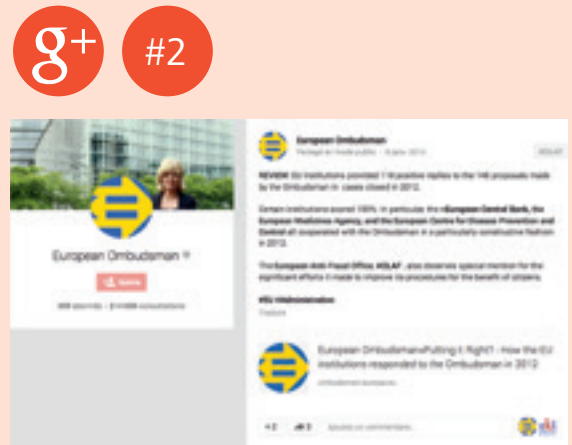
g+

#2

European Ombudsman

European Ombudsman

REVIEW: EU institutions provided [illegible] positive replies to the 146 proposals made by the Ombudsman in cases closed in 2012.

Certain institutions scored 100%. In particular, the European Central Bank, the European Medicines Agency, and the European Centre for Disease Prevention and Control all cooperated with the Ombudsman in a particularly constructive fashion in 2012.

The European Anti-Fraud Office, (OLAF), also deserves special mention for the significant efforts it made to improve its procedures for the benefit of citizens.

#EU #Administration

European OmbudsmanPutting it Right? - How the EU institutions responded to the Ombudsman in 2012

+2

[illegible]